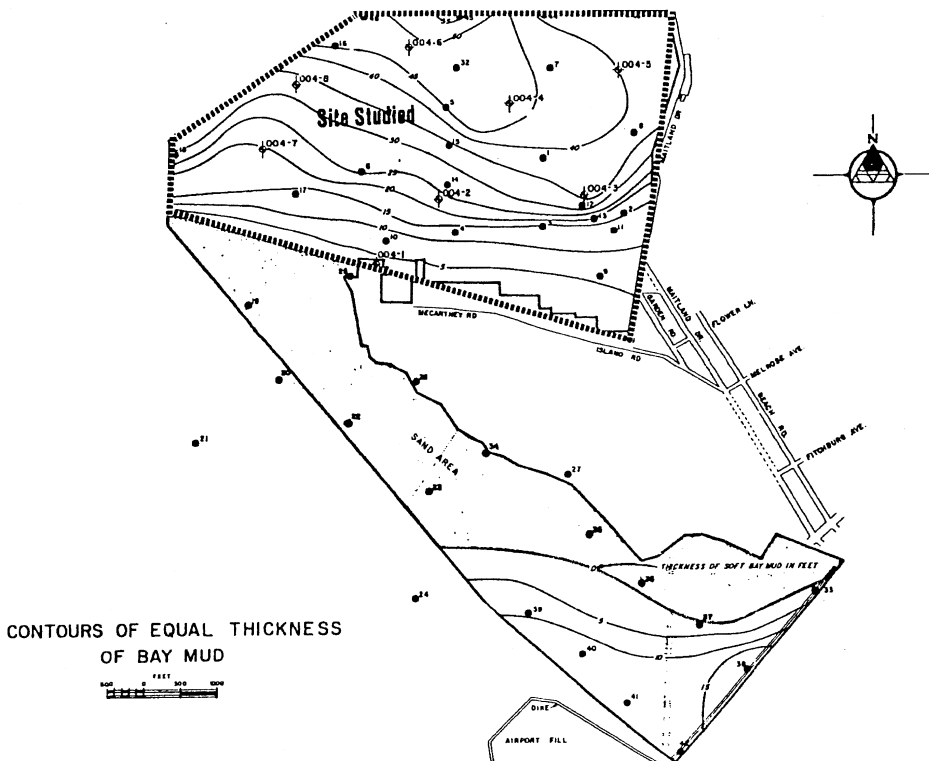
Site Studied

N

1004-6
1004-5
1004-8
1004-4
1004-7
1004-3
1004-2
1004-1

50
40
45
40
30
25
20
15
10
5
0
5
10
15

16
32
7
5
6
15
1
8
18
17
14
12
13
2
3
11
4
10
9
29
19
30
35
22
21
34
27
23
26
36
38
37
33
24
39
40
34
41

MAITLAND DR.
MCCARTNEY RD
ISLAND RD
MAITLAND DR.
GARDEN RD
FLOWER LN.
MELROSE AVE
BEACH RD.
FITCHBURG AVE.

SAND AREA

THICKNESS OF SOFT BAY MUD IN FEET

DIKE
AIRPORT FILL

CONTOURS OF EQUAL THICKNESS OF BAY MUD

FEET
500 0 500 1000